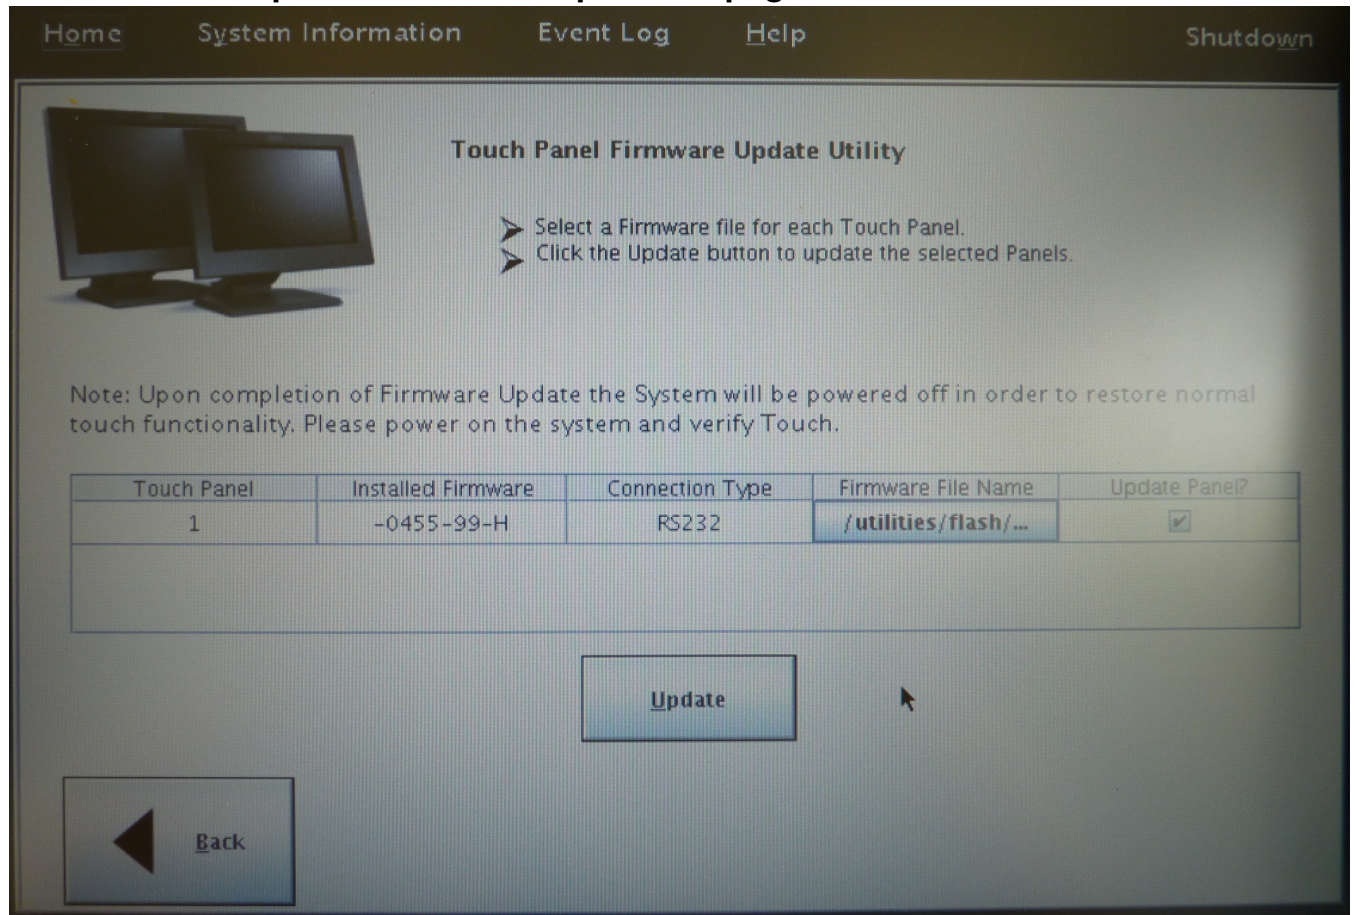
Home System Information Event Log Help Shutdown

Touch Panel Firmware Update Utility

Select a Firmware file for each Touch Panel.
Click the Update button to update the selected Panels.

Note: Upon completion of Firmware Update the System will be powered off in order to restore normal touch functionality. Please power on the system and verify Touch.

| Touch Panel | Installed Firmware | Connection Type | Firmware File Name | Update Panel? |
|---|---|---|---|---|
| 1 | -0455-99-H | RS232 | /utilities/flash/... | ✓ |

Update

Back